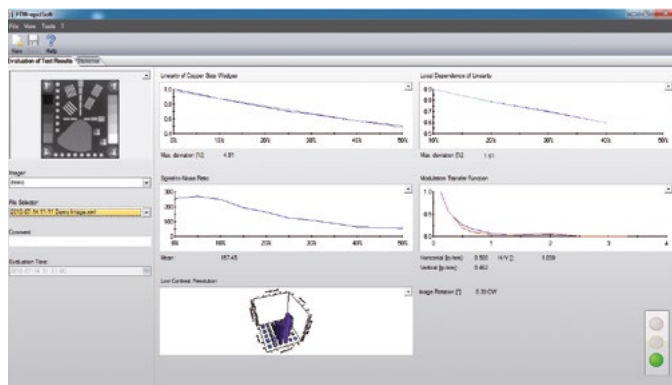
PTW-epidSoft
File View Tools ?
New Save Help
Evaluation of Test Results Reference

Imager
demo

File Selector
2012-07-14 11:11 Demo Image.xml

Comment

Evaluation Time
2012-07-14 11:11:00

Linearity of Copper Step Wedges
1.0
0.8
0.6
0.4
0.2
0.0
0% 10% 20% 30% 40% 50%
Max. deviation [%] 4.81

Local Dependence of Linearity
1.0
0.8
0.6
0.4
0.2
0.0
10% 20% 30% 40% 50%
Max. deviation [%] 1.61

Signal to Noise Ratio
300
200
100
0
0% 10% 20% 30% 40% 50%
Mean 157.45

Modulation Transfer Function
1.0
0.5
0
0 1 2 3 4
Horizontal [lp/mm] 0.505 H/V 1.059
Vertical [lp/mm] 0.462

Low Contrast Resolution

Image Rotation [°] 0.39 CW